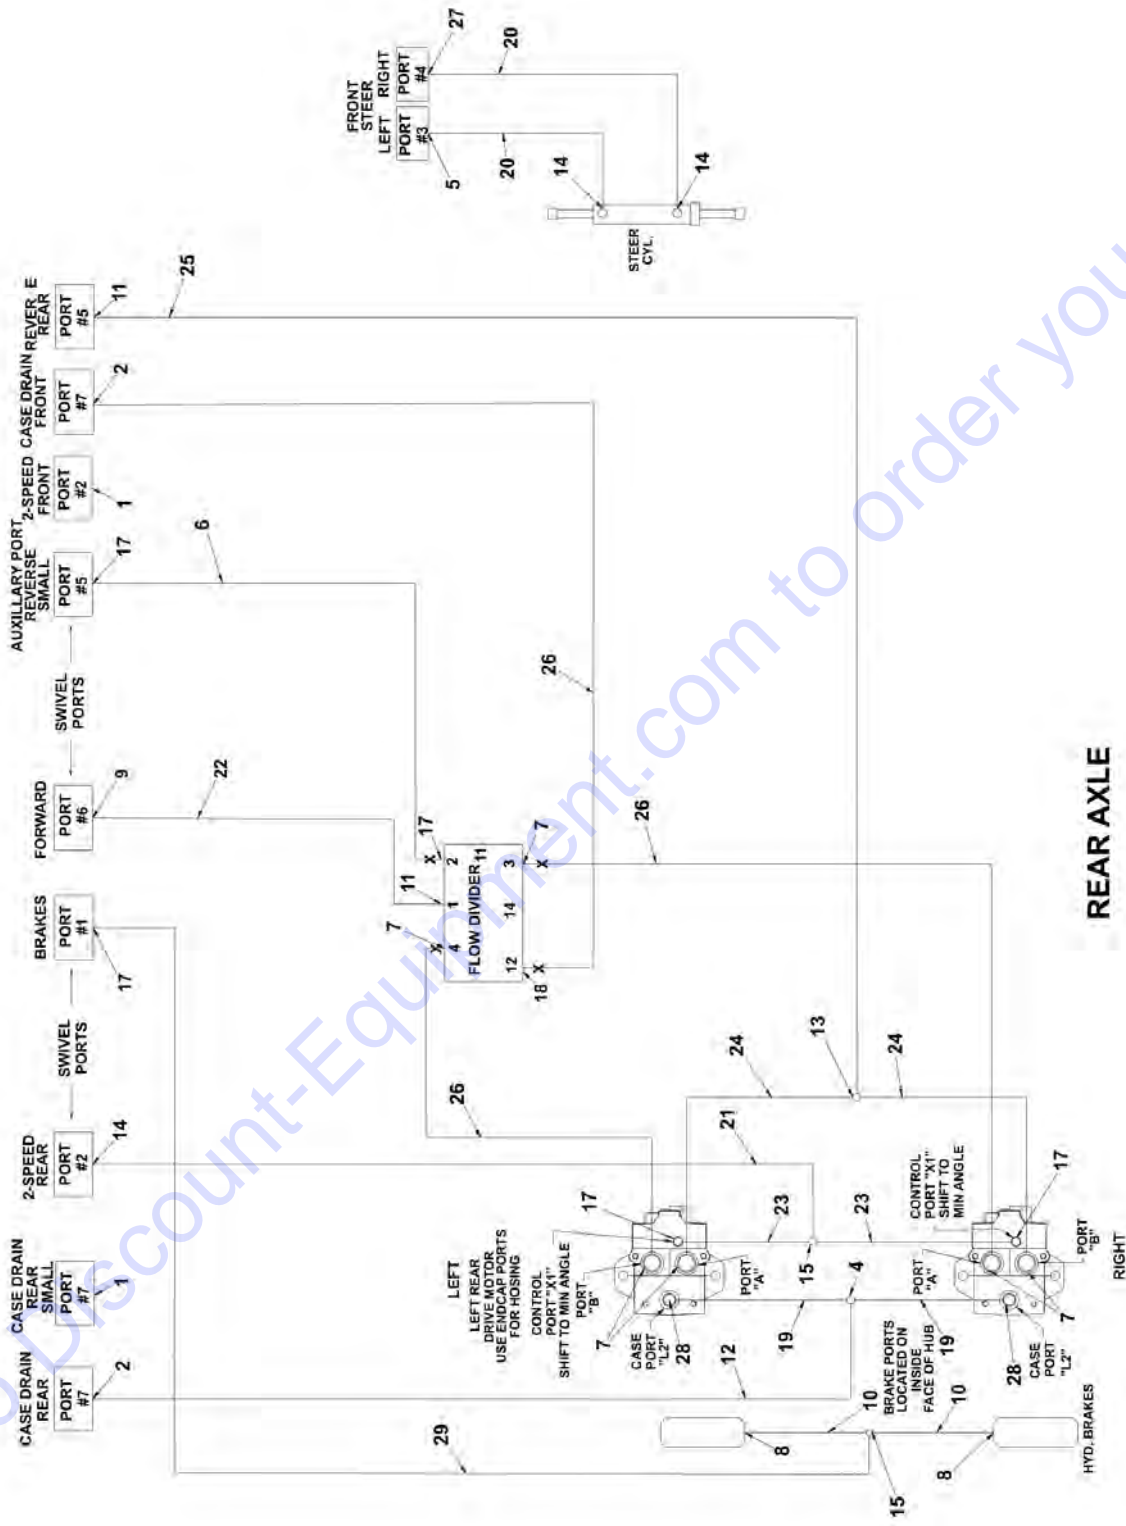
FRONT STEER LEFT PORT #3
FRONT STEER RIGHT PORT #4
27
20
20
5
14
14
STEER CYL.

CASE DRAIN REAR PORT #7
2
CASE DRAIN REAR SMALL PORT #7
1
2-SPEED REAR PORT #2
14
SWIVEL PORTS
BRAKES PORT #1
17
SWIVEL PORTS
FORWARD PORT #6
9
SWIVEL PORTS
AUXILLARY PORT REVERSE SMALL PORT #5
17
2-SPEED FRONT PORT #2
1
CASE DRAIN FRONT PORT #7
2
REVER E REAR PORT #5
11
25
6
26
22
17
X
2
11
3
X
7
26
11
1
FLOW DIVIDER
14
4
12
X
7
X
18
24
13
24
26
21
17
23
23
17
LEFT
LEFT REAR DRIVE MOTOR USE ENDCAP PORTS FOR HOSING
CONTROL PORT "X1" SHIFT TO MIN ANGLE
PORT "B"
PORT "A"
7
CASE PORT "L2"
28
15
4
19
12
10
BRAKE PORTS LOCATED ON INSIDE FACE OF HUB
19
10
8
8
29
15
CONTROL PORT "X1" SHIFT TO MIN ANGLE
PORT "A"
PORT "B"
7
28
CASE PORT "L2"
RIGHT
HYD. BRAKES
REAR AXLE